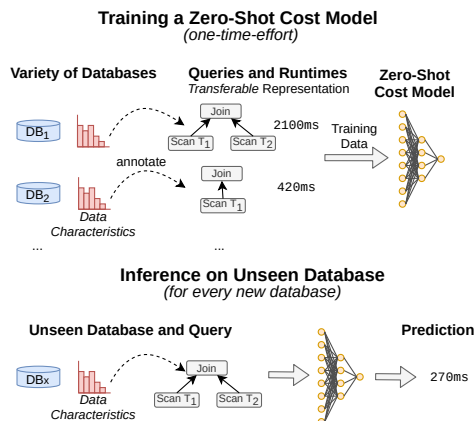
**Training a Zero-Shot Cost Model**
*(one-time-effort)*

**Variety of Databases**

**Queries and Runtimes**
*Transferable* Representation

**Zero-Shot Cost Model**

$DB_1$

Join

Scan $T_1$

Scan $T_2$

2100ms

Training Data

annotate

$DB_2$

Join

Scan $T_1$

420ms

*Data Characteristics*

...

...

**Inference on Unseen Database**
*(for every new database)*

**Unseen Database and Query**

**Prediction**

$DB_x$

Join

Scan $T_1$

Scan $T_2$

270ms

*Data Characteristics*